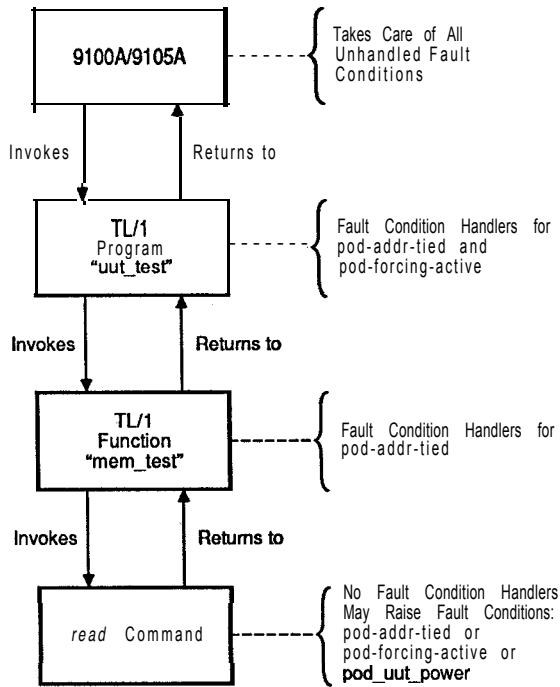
9100A/9105A

Takes Care of All Unhandled Fault Conditions

Invokes

Returns to

TL/1
Program
"uut_test"

Fault Condition Handlers for pod-addr-tied and pod-forcing-active

Invokes

Returns to

TL/1
Function
"mem_test"

Fault Condition Handlers for pod-addr-tied

Invokes

Returns to

*read* Command

No Fault Condition Handlers
May Raise Fault Conditions:
pod-addr-tied or
pod-forcing-active or
**pod_uut_power**